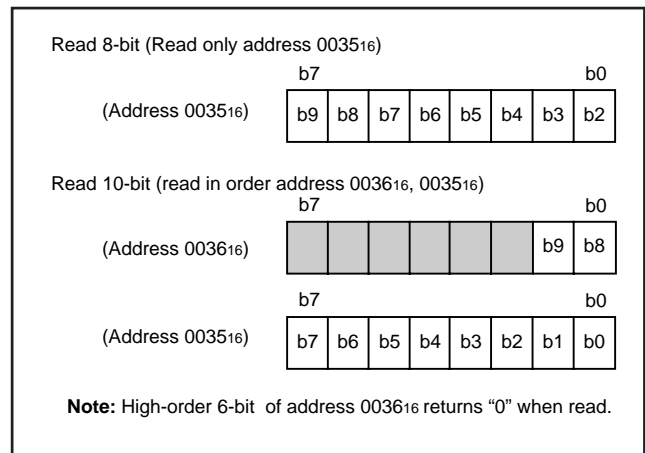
Read 8-bit (Read only address $0035_{16}$)

b7 b0

(Address $0035_{16}$)

| b9 | b8 | b7 | b6 | b5 | b4 | b3 | b2 |
|---|---|---|---|---|---|---|---|

Read 10-bit (read in order address $0036_{16}$, $0035_{16}$)

b7 b0

(Address $0036_{16}$)

| | | | | | | b9 | b8 |
|---|---|---|---|---|---|---|---|

b7 b0

(Address $0035_{16}$)

| b7 | b6 | b5 | b4 | b3 | b2 | b1 | b0 |
|---|---|---|---|---|---|---|---|

**Note:** High-order 6-bit of address $0036_{16}$ returns “0” when read.